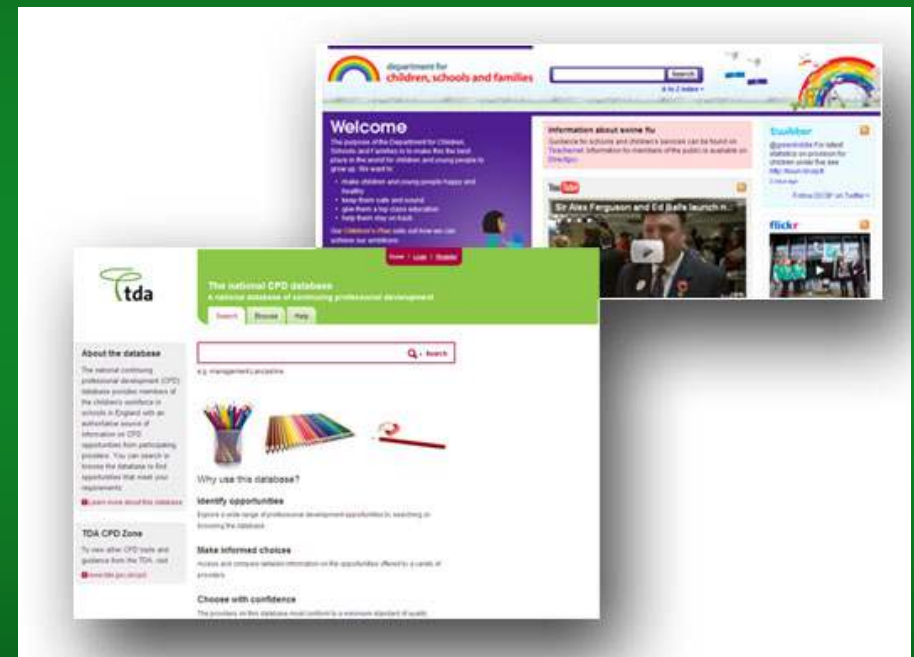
department for children, schools and families

Search

A to Z index

Welcome

The purpose of the Department for Children, Schools and Families is to make this the best place in the world for children and young people to grow up. We want to:

• make children and young people happy and healthy
• keep them safe and sound
• give them a top class education
• help them stay on track

Our Children's Plan sets out how we can achieve our ambitions.

Information about swine flu

Guidance for schools and children's services can be found on Teachernet. Information for members of the public is available on Directgov.

YouTube

Sir Alex Ferguson and Ed Balls launch n...

twitter

flickr

Follow DCSF on Twitter

Home | Login | Register

tda

The national CPD database

A national database of continuing professional development

Search | Browse | Help

Search

e.g. management,Lancashire

About the database

The national continuing professional development (CPD) database provides members of the children's workforce in schools in England with an authoritative source of information on CPD opportunities from participating providers. You can search or browse the database to find opportunities that meet your requirements.

Learn more about this database

TDA CPD Zone

To view other CPD tools and guidance from the TDA, visit

www.tda.gov.uk/cpd

Why use this database?

Identify opportunities

Explore a wide range of professional development opportunities by searching or browsing the database.

Make informed choices

Access and compare relevant information on the opportunities offered by a variety of providers.

Choose with confidence

The providers on this database must conform to a minimum standard of quality.